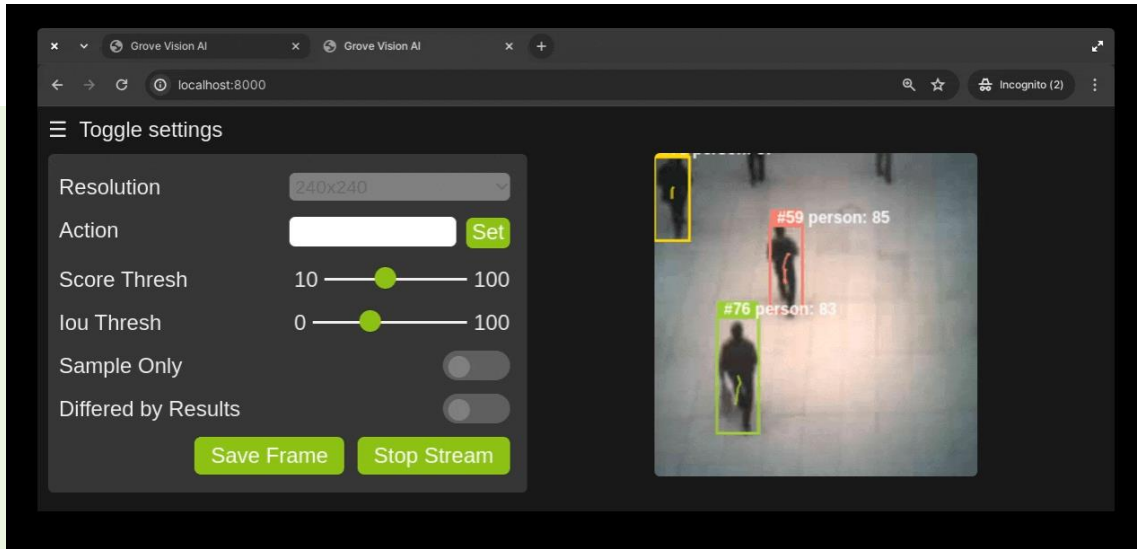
Grove Vision AI
Grove Vision AI
localhost:8000
Incognito (2)

☰ Toggle settings

Resolution 240x240
Action Set
Score Thresh 10 100
Iou Thresh 0 100
Sample Only
Differed by Results
Save Frame Stop Stream

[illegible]
#59 person: 85
#76 person: 83